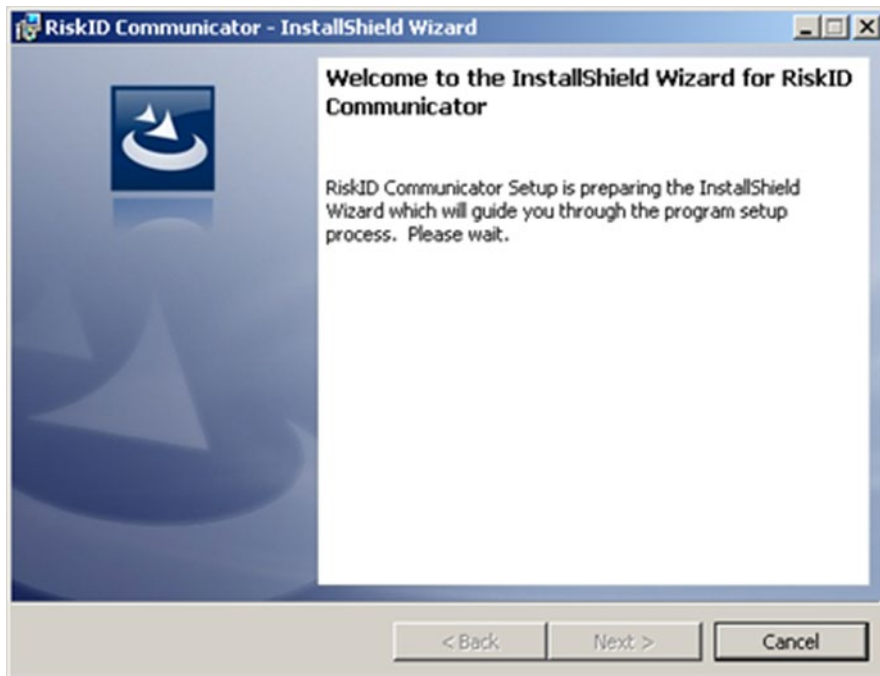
RiskID Communicator - InstallShield Wizard

Welcome to the InstallShield Wizard for RiskID Communicator

RiskID Communicator Setup is preparing the InstallShield Wizard which will guide you through the program setup process. Please wait.

< Back
Next >
Cancel